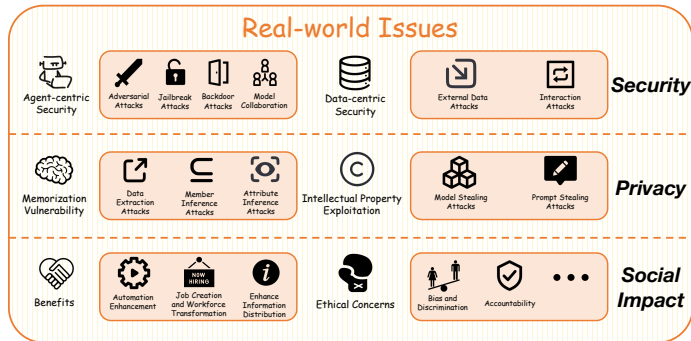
Real-world Issues

Agent-centric Security

Adversarial Attacks

Jailbreak Attacks

Backdoor Attacks

Model Collaboration

Data-centric Security

External Data Attacks

Interaction Attacks

Security

Memorization Vulnerability

Data Extraction Attacks

Member Inference Attacks

Attribute Inference Attacks

Intellectual Property Exploitation

Model Stealing Attacks

Prompt Stealing Attacks

Privacy

Benefits

Automation Enhancement

NOW HIRING

Job Creation and Workforce Transformation

Enhance Information Distribution

Ethical Concerns

Bias and Discrimination

Accountability

Social Impact